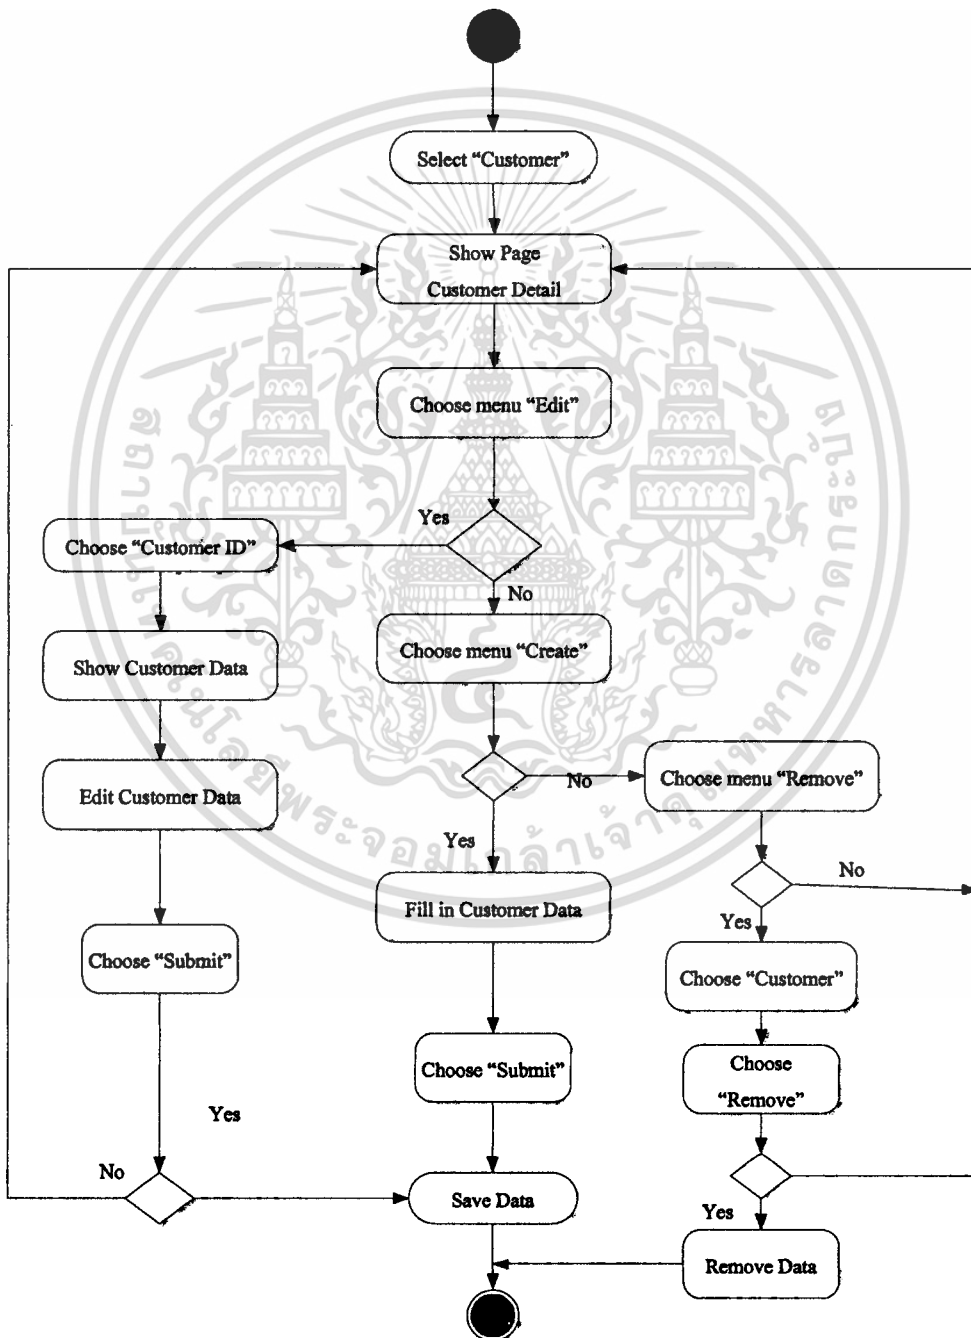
Select "Customer"

Show Page Customer Detail

Choose menu "Edit"

Yes

Choose "Customer ID"

No

Show Customer Data

Choose menu "Create"

Edit Customer Data

No

Choose menu "Remove"

Yes

No

Fill in Customer Data

Yes

Choose "Submit"

Choose "Customer"

Choose "Submit"

Choose "Remove"

Yes

No

Save Data

Yes

Remove Data